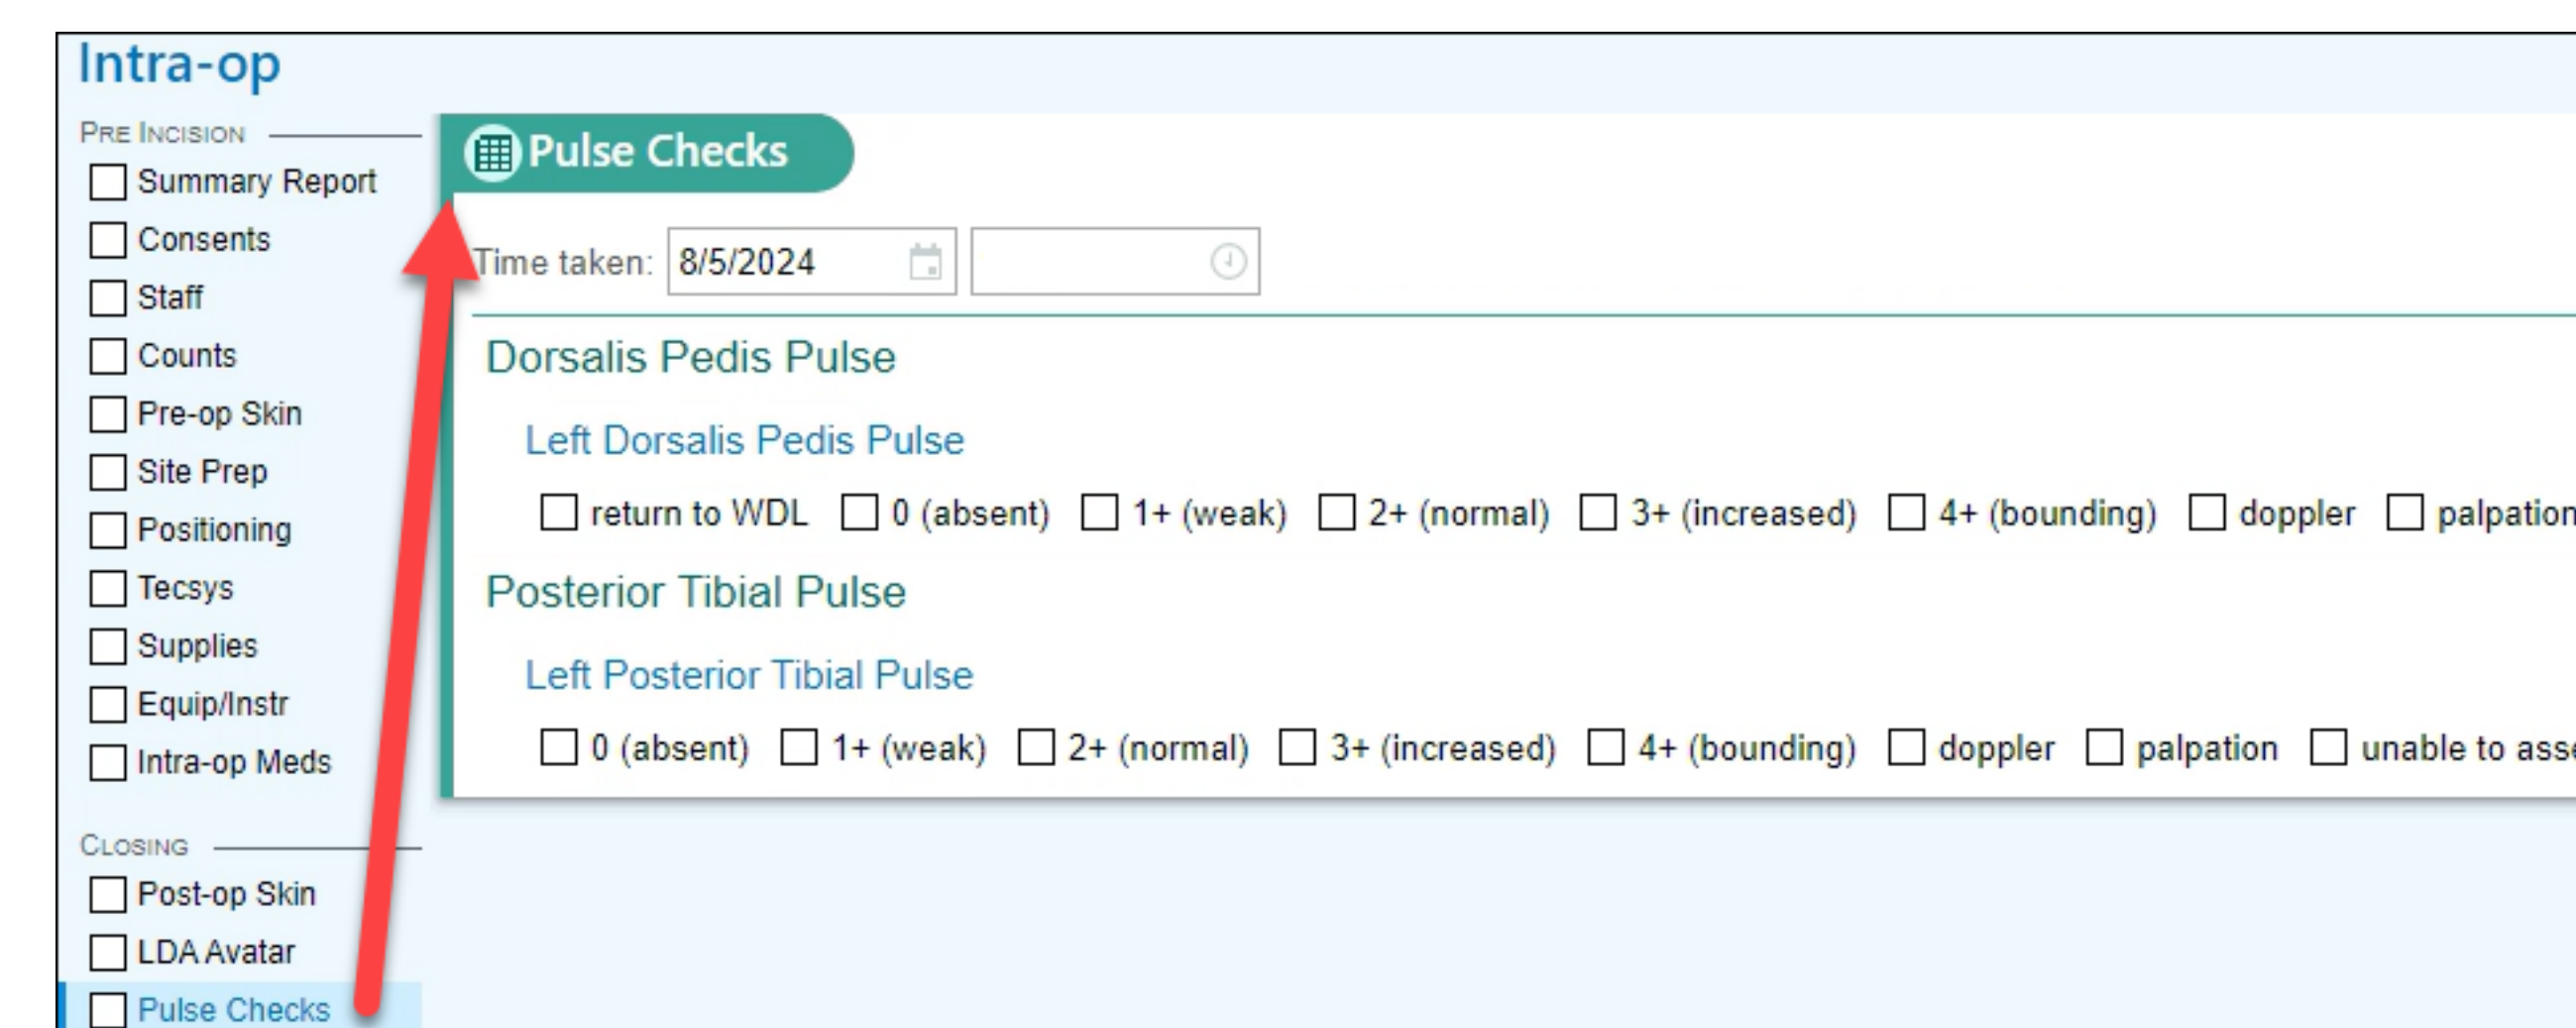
Intra-op

Pre Incision

Summary Report
Consents
Staff
Counts
Pre-op Skin
Site Prep
Positioning
Tecsys
Supplies
Equip/Instr
Intra-op Meds

Closing

Post-op Skin
LDA Avatar
Pulse Checks

Pulse Checks

Time taken: 8/5/2024

Dorsalis Pedis Pulse

Left Dorsalis Pedis Pulse

return to WDL  0 (absent)  1+ (weak)  2+ (normal)  3+ (increased)  4+ (bounding)  doppler  palpation

Posterior Tibial Pulse

Left Posterior Tibial Pulse

0 (absent)  1+ (weak)  2+ (normal)  3+ (increased)  4+ (bounding)  doppler  palpation  unable to ass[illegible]